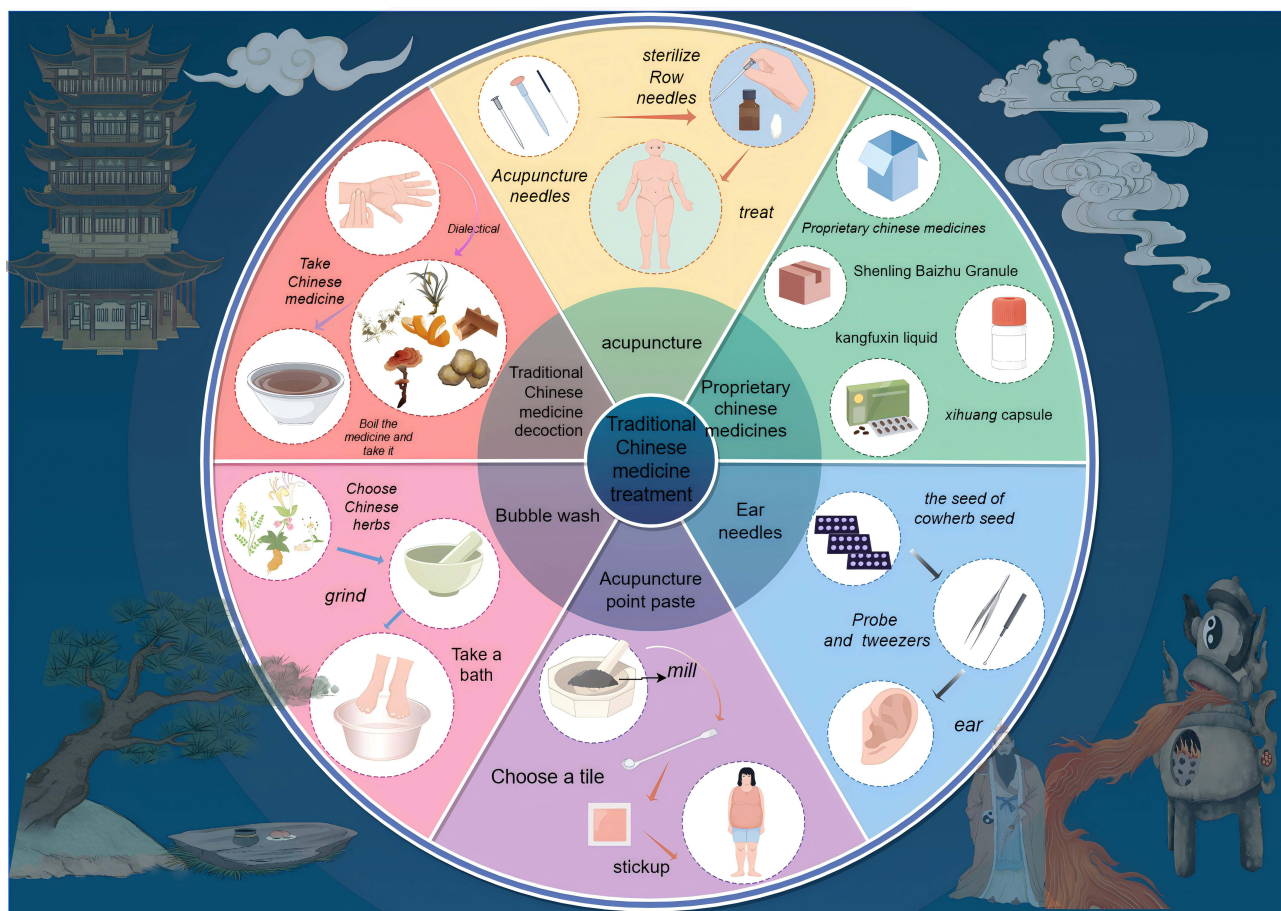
Traditional Chinese medicine treatment

acupuncture

Acupuncture needles

sterilize Row needles

treat

Proprietary chinese medicines

Proprietary chinese medicines

Shenling Baizhu Granule

kangfuxin liquid

xihuang capsule

Ear needles

the seed of cowherb seed

Probe and tweezers

ear

Acupuncture point paste

mill

Choose a tile

stickup

Bubble wash

Choose Chinese herbs

grind

Take a bath

Traditional Chinese medicine decoction

Dialectical

Take Chinese medicine

Boil the medicine and take it